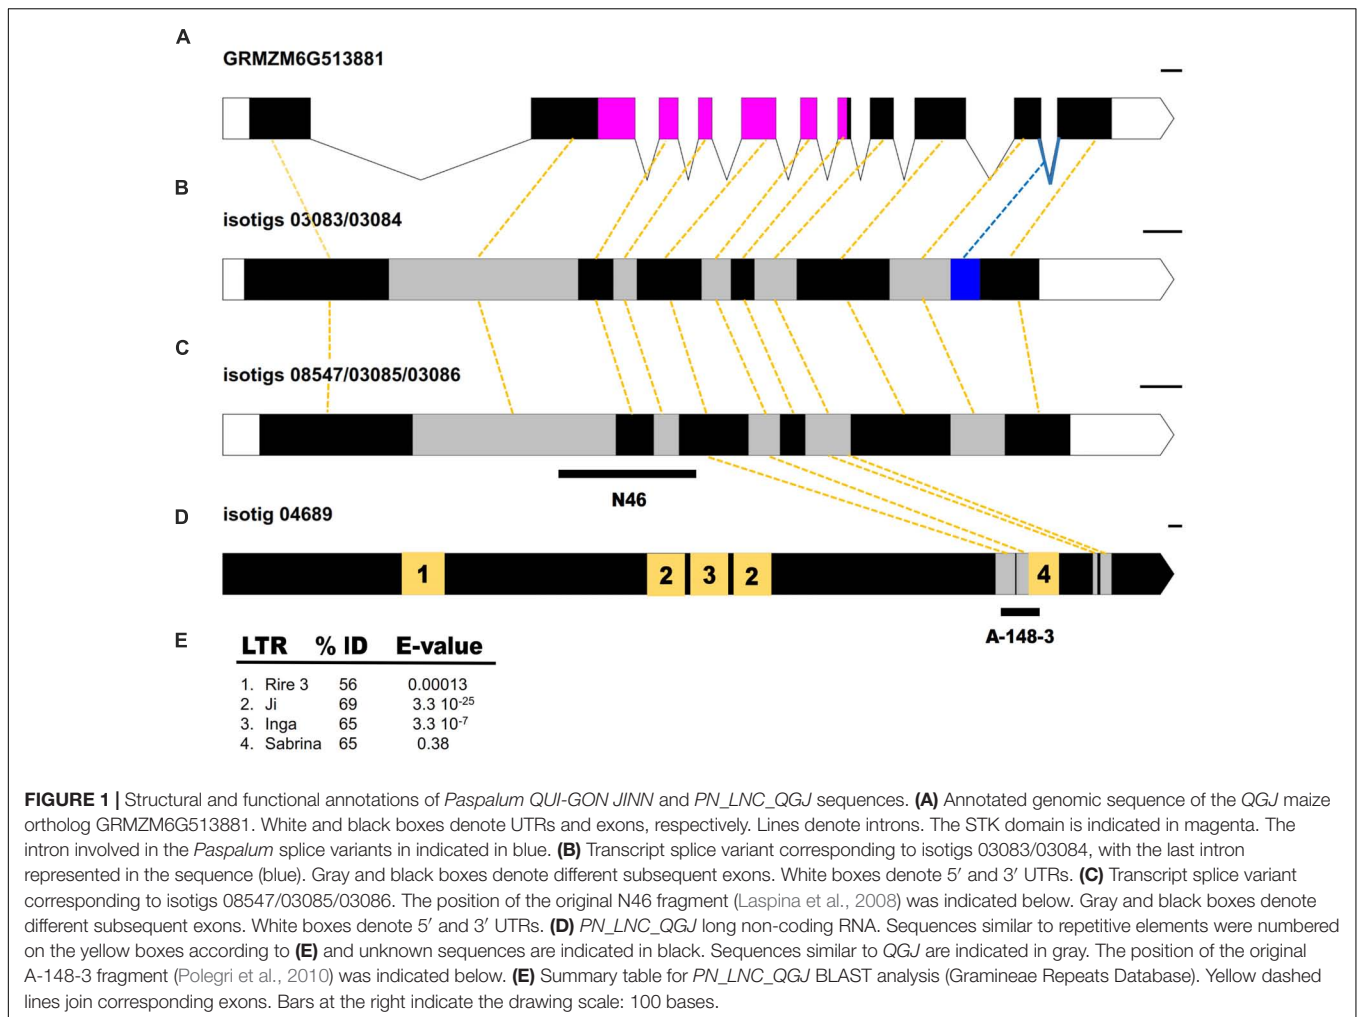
A

GRMZM6G513881

B

isotigs 03083/03084

C

isotigs 08547/03085/03086

N46

D isotig 04689

1 2 3 2 4

A-148-3

E

| LTR | % ID | E-value |
|---|---|---|
| 1. Rire 3 | 56 | 0.00013 |
| 2. Ji | 69 | 3.3 $10^{-25}$ |
| 3. Inga | 65 | 3.3 $10^{-7}$ |
| 4. Sabrina | 65 | 0.38 |

**FIGURE 1 |** Structural and functional annotations of *Paspalum QUI-GON JINN* and *PN_LNC_QGJ* sequences. **(A)** Annotated genomic sequence of the *QGJ* maize ortholog GRMZM6G513881. White and black boxes denote UTRs and exons, respectively. Lines denote introns. The STK domain is indicated in magenta. The intron involved in the *Paspalum* splice variants in indicated in blue. **(B)** Transcript splice variant corresponding to isotigs 03083/03084, with the last intron represented in the sequence (blue). Gray and black boxes denote different subsequent exons. White boxes denote 5′ and 3′ UTRs. **(C)** Transcript splice variant corresponding to isotigs 08547/03085/03086. The position of the original N46 fragment (Laspina et al., 2008) was indicated below. Gray and black boxes denote different subsequent exons. White boxes denote 5′ and 3′ UTRs. **(D)** *PN_LNC_QGJ* long non-coding RNA. Sequences similar to repetitive elements were numbered on the yellow boxes according to **(E)** and unknown sequences are indicated in black. Sequences similar to *QGJ* are indicated in gray. The position of the original A-148-3 fragment (Polegri et al., 2010) was indicated below. **(E)** Summary table for *PN_LNC_QGJ* BLAST analysis (Gramineae Repeats Database). Yellow dashed lines join corresponding exons. Bars at the right indicate the drawing scale: 100 bases.